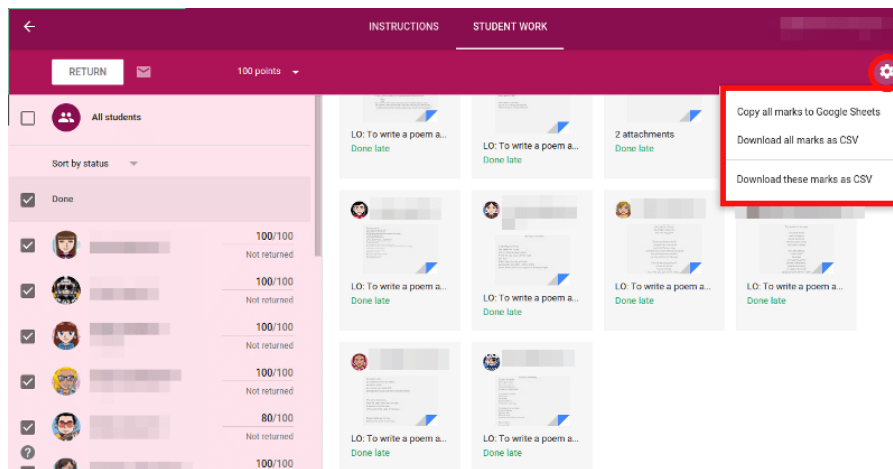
INSTRUCTIONS STUDENT WORK

RETURN

100 points

Copy all marks to Google Sheets

Download all marks as CSV

Download these marks as CSV

All students

Sort by status

Done

100/100
Not returned

100/100
Not returned

100/100
Not returned

100/100
Not returned

80/100
Not returned

100/100

LO: To write a poem a...
Done late

LO: To write a poem a...
Done late

2 attachments
Done late

LO: To write a poem a...
Done late

LO: To write a poem a...
Done late

LO: To write a poem a...
Done late

LO: To write a poem a...
Done late

LO: To write a poem a...
Done late

LO: To write a poem a...
Done late